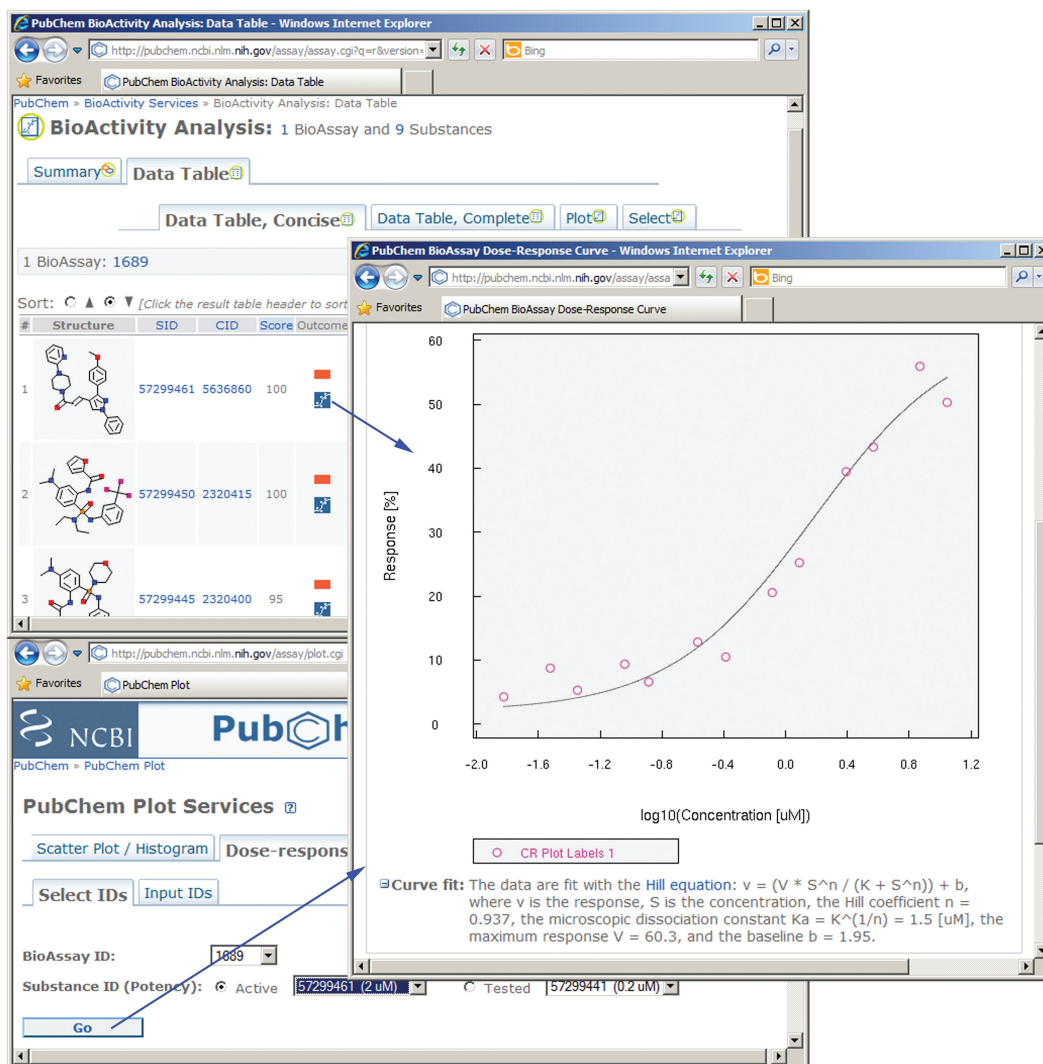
PubChem BioActivity Analysis: Data Table - Windows Internet Explorer

http://pubchem.ncbi.nlm.nih.gov/assay/assay.cgi?q=r&version=

Bing

Favorites

PubChem BioActivity Analysis: Data Table

PubChem » BioActivity Services » BioActivity Analysis: Data Table

BioActivity Analysis: 1 BioAssay and 9 Substances

Summary

Data Table

Data Table, Concise

Data Table, Complete

Plot

Select

1 BioAssay: 1689

Sort: [Click the result table header to sort

| # | Structure | SID | CID | Score | Outcome |
|---|---|---|---|---|---|
| 1 | | 57299461 | 5636860 | 100 | |
| 2 | | 57299450 | 2320415 | 100 | |
| 3 | | 57299445 | 2320400 | 95 | |

http://pubchem.ncbi.nlm.nih.gov/assay/plot.cgi

Favorites

PubChem Plot

NCBI PubCh

PubChem » PubChem Plot

PubChem Plot Services

Scatter Plot / Histogram

Dose-respons

Select IDs

Input IDs

BioAssay ID: 1689

Substance ID (Potency): Active 57299461 (2 uM) Tested 57299441 (0.2 uM)

Go

PubChem BioAssay Dose-Response Curve - Windows Internet Explorer

http://pubchem.ncbi.nlm.nih.gov/assay/assa

Bing

Favorites

PubChem BioAssay Dose-Response Curve

60
50
40
30
20
10
0

Response [%]

-2.0 -1.6 -1.2 -0.8 -0.4 0.0 0.4 0.8 1.2

log10(Concentration [uM])

CR Plot Labels 1

Curve fit: The data are fit with the Hill equation: v = (V * S^n / (K + S^n)) + b, where v is the response, S is the concentration, the Hill coefficient n = 0.937, the microscopic dissociation constant Ka = K^(1/n) = 1.5 [uM], the maximum response V = 60.3, and the baseline b = 1.95.